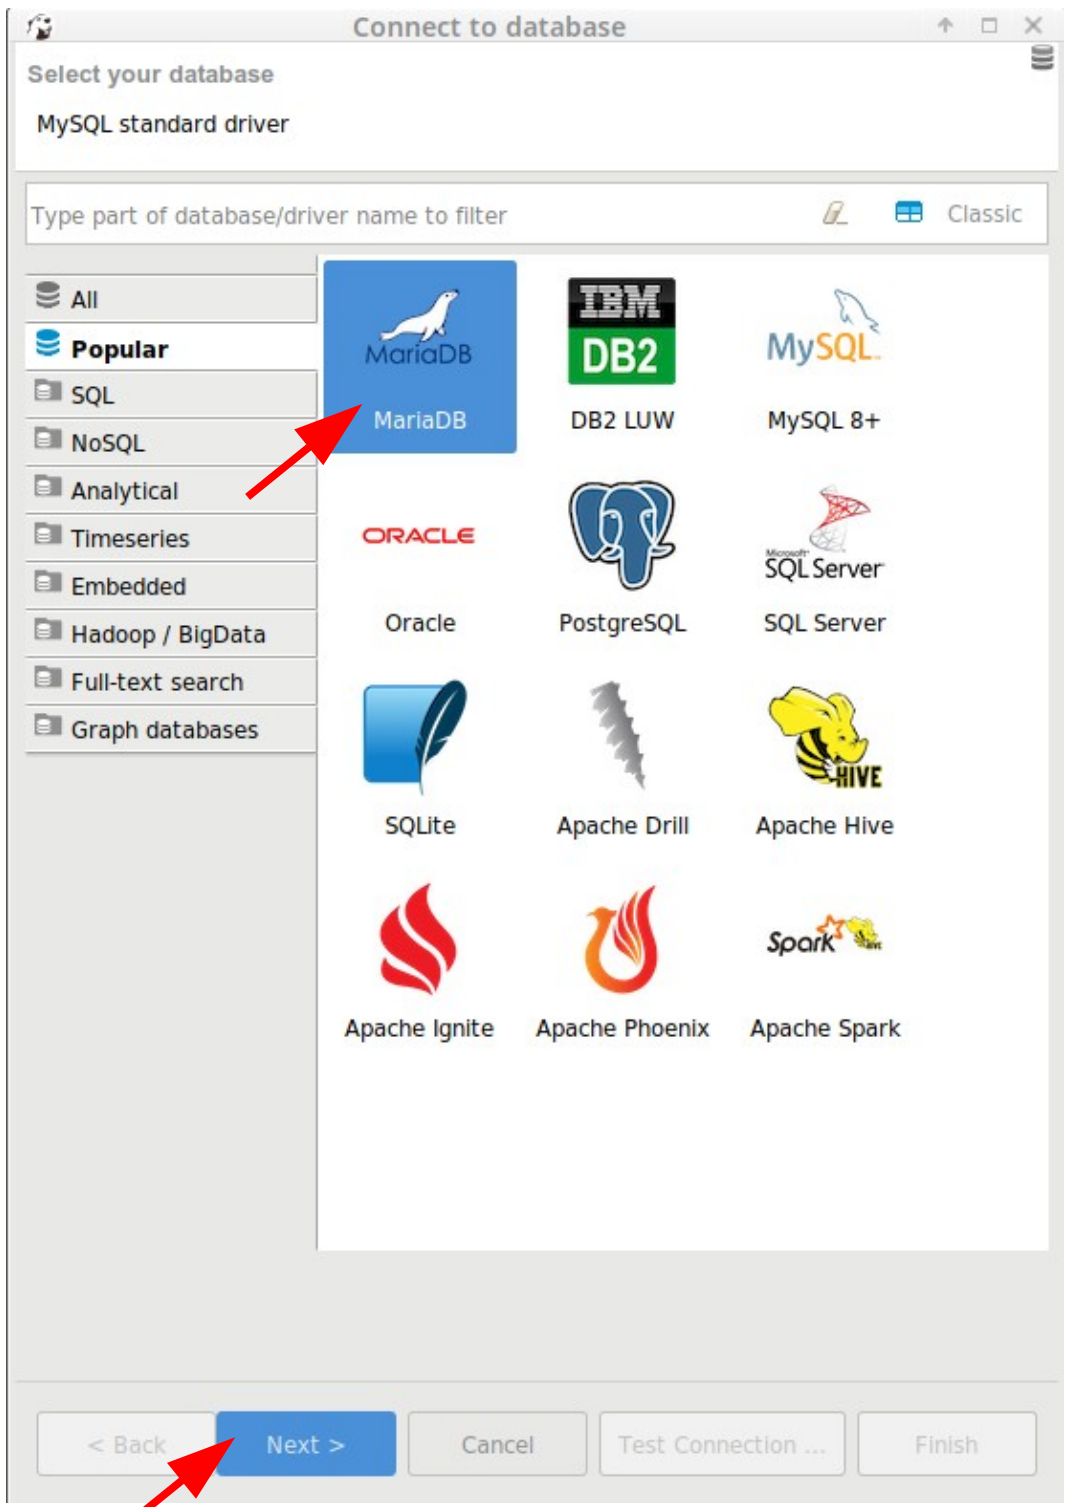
Connect to database

Select your database

MySQL standard driver

Type part of database/driver name to filter

Classic

All
Popular
SQL
NoSQL
Analytical
Timeseries
Embedded
Hadoop / BigData
Full-text search
Graph databases

MariaDB
MariaDB

IBM
DB2
DB2 LUW

MySQL
MySQL 8+

ORACLE
Oracle

PostgreSQL

Microsoft
SQL Server
SQL Server

SQLite

Apache Drill

HIVE
Apache Hive

Apache Ignite

Apache Phoenix

Spark
Apache Spark

< Back
Next >
Cancel
Test Connection ...
Finish